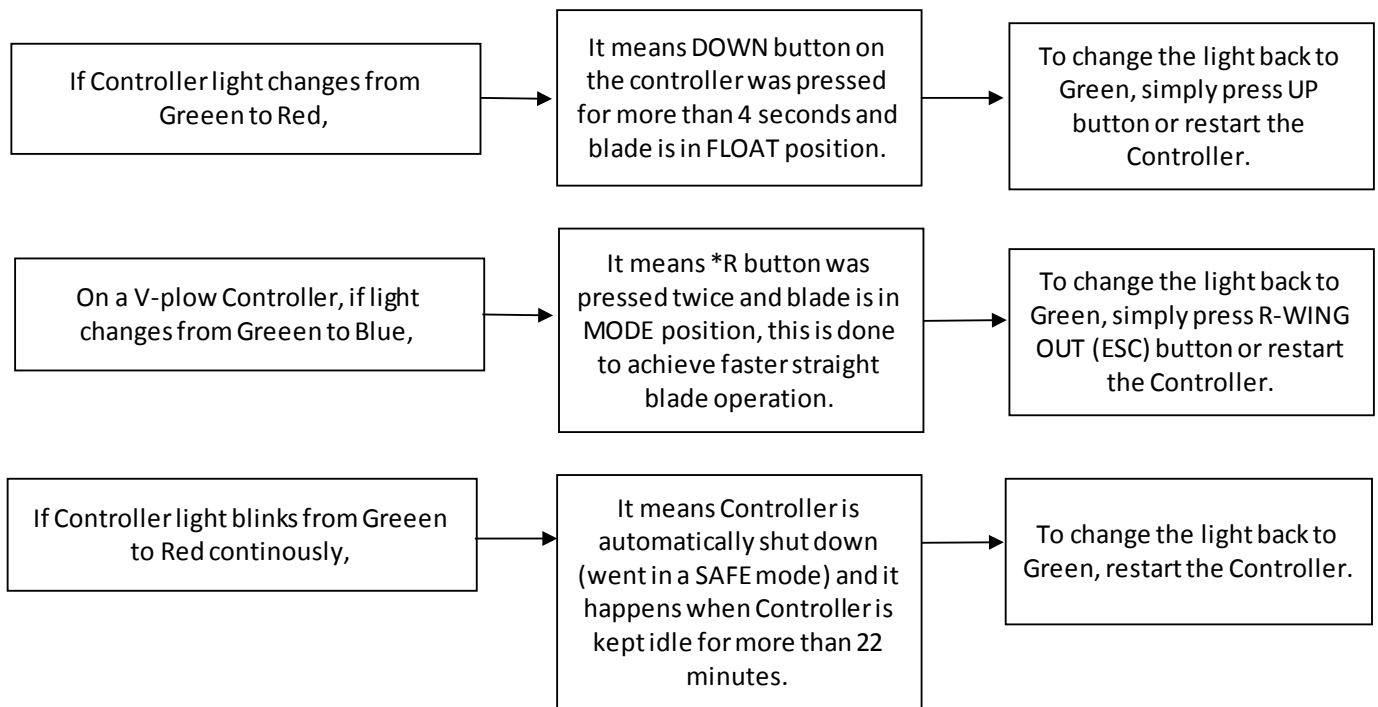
If Controller light changes from Greeen to Red,

It means DOWN button on the controller was pressed for more than 4 seconds and blade is in FLOAT position.

To change the light back to Green, simply press UP button or restart the Controller.

On a V-plow Controller, if light changes from Greeen to Blue,

It means *R button was pressed twice and blade is in MODE position, this is done to achieve faster straight blade operation.

To change the light back to Green, simply press R-WING OUT (ESC) button or restart the Controller.

If Controller light blinks from Greeen to Red continously,

It means Controller is automatically shut down (went in a SAFE mode) and it happens when Controller is kept idle for more than 22 minutes.

To change the light back to Green, restart the Controller.